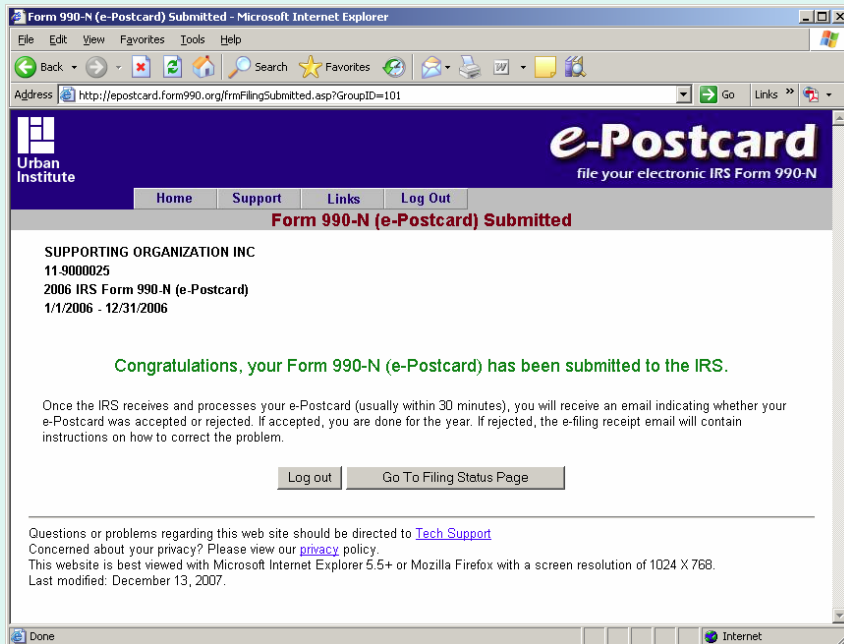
Form 990-N (e-Postcard) Submitted - Microsoft Internet Explorer

File Edit View Favorites Tools Help

Back Search Favorites

Address http://epostcard.form990.org/frmFilingSubmitted.asp?GroupID=101 Go Links

Urban Institute

e-Postcard
file your electronic IRS Form 990-N

Home Support Links Log Out

Form 990-N (e-Postcard) Submitted

SUPPORTING ORGANIZATION INC
11-9000025
2006 IRS Form 990-N (e-Postcard)
1/1/2006 - 12/31/2006

Congratulations, your Form 990-N (e-Postcard) has been submitted to the IRS.

Once the IRS receives and processes your e-Postcard (usually within 30 minutes), you will receive an email indicating whether your e-Postcard was accepted or rejected. If accepted, you are done for the year. If rejected, the e-filing receipt email will contain instructions on how to correct the problem.

Log out Go To Filing Status Page

Questions or problems regarding this web site should be directed to Tech Support
Concerned about your privacy? Please view our privacy policy.
This website is best viewed with Microsoft Internet Explorer 5.5+ or Mozilla Firefox with a screen resolution of 1024 X 768.
Last modified: December 13, 2007.

Done Internet